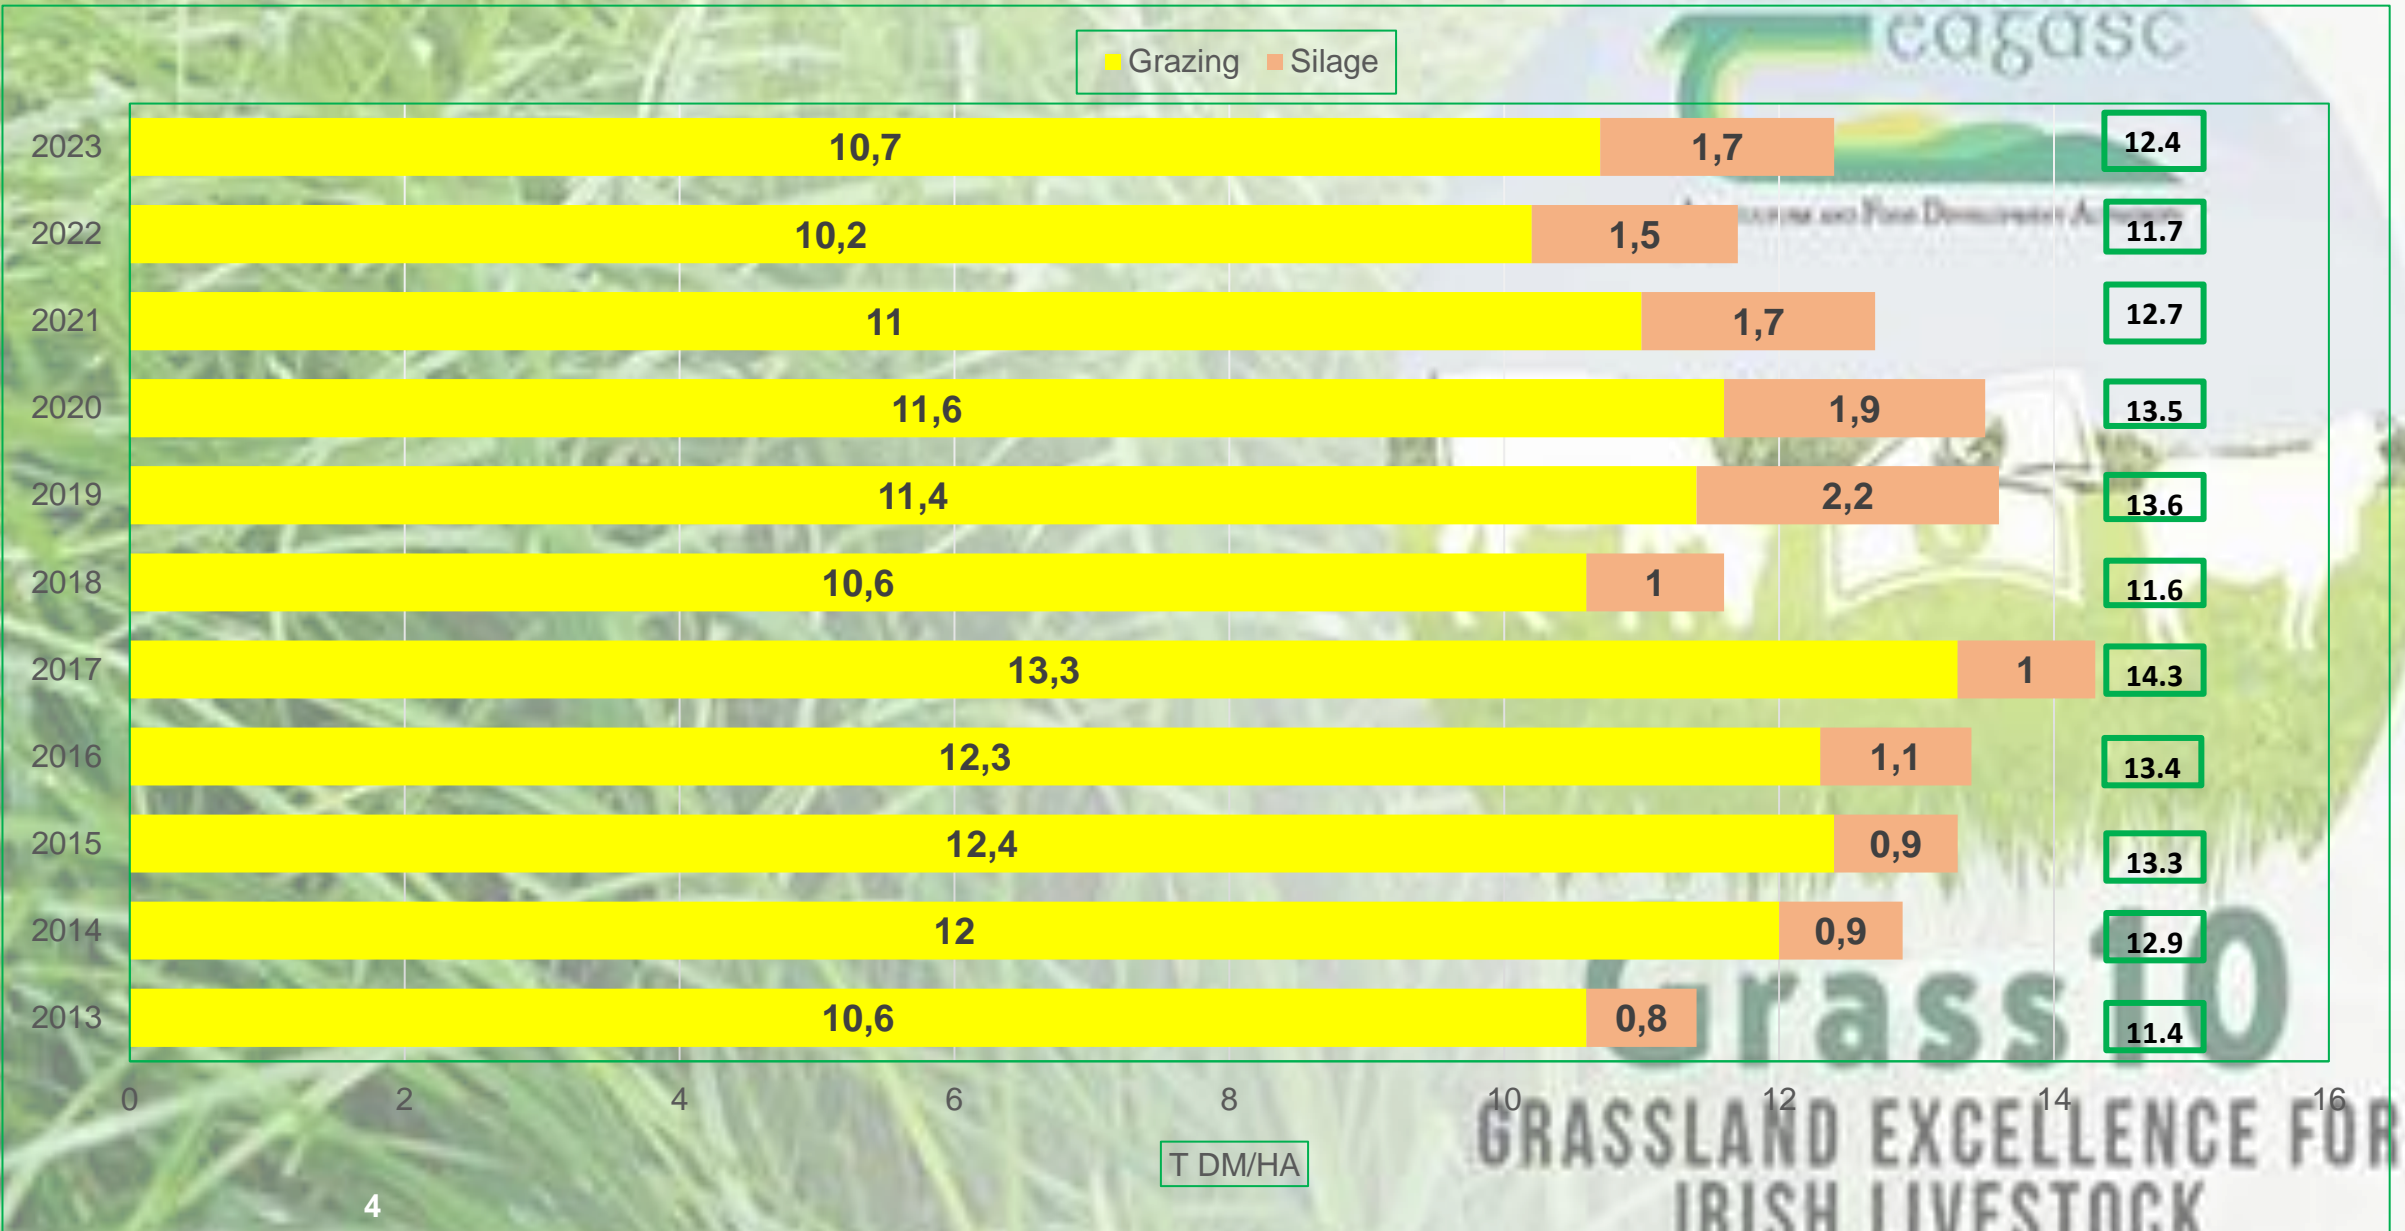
teagasc

Agriculture and Food Development Authority

Grazing Silage

| Year | Grazing | Silage | Total |
|---|---|---|---|
| 2023 | 10,7 | 1,7 | 12.4 |
| 2022 | 10,2 | 1,5 | 11.7 |
| 2021 | 11 | 1,7 | 12.7 |
| 2020 | 11,6 | 1,9 | 13.5 |
| 2019 | 11,4 | 2,2 | 13.6 |
| 2018 | 10,6 | 1 | 11.6 |
| 2017 | 13,3 | 1 | 14.3 |
| 2016 | 12,3 | 1,1 | 13.4 |
| 2015 | 12,4 | 0,9 | 13.3 |
| 2014 | 12 | 0,9 | 12.9 |
| 2013 | 10,6 | 0,8 | 11.4 |

0 2 4 6 8 10 12 14 16

T DM/HA

4

Grass10

GRASSLAND EXCELLENCE FOR IRISH LIVESTOCK